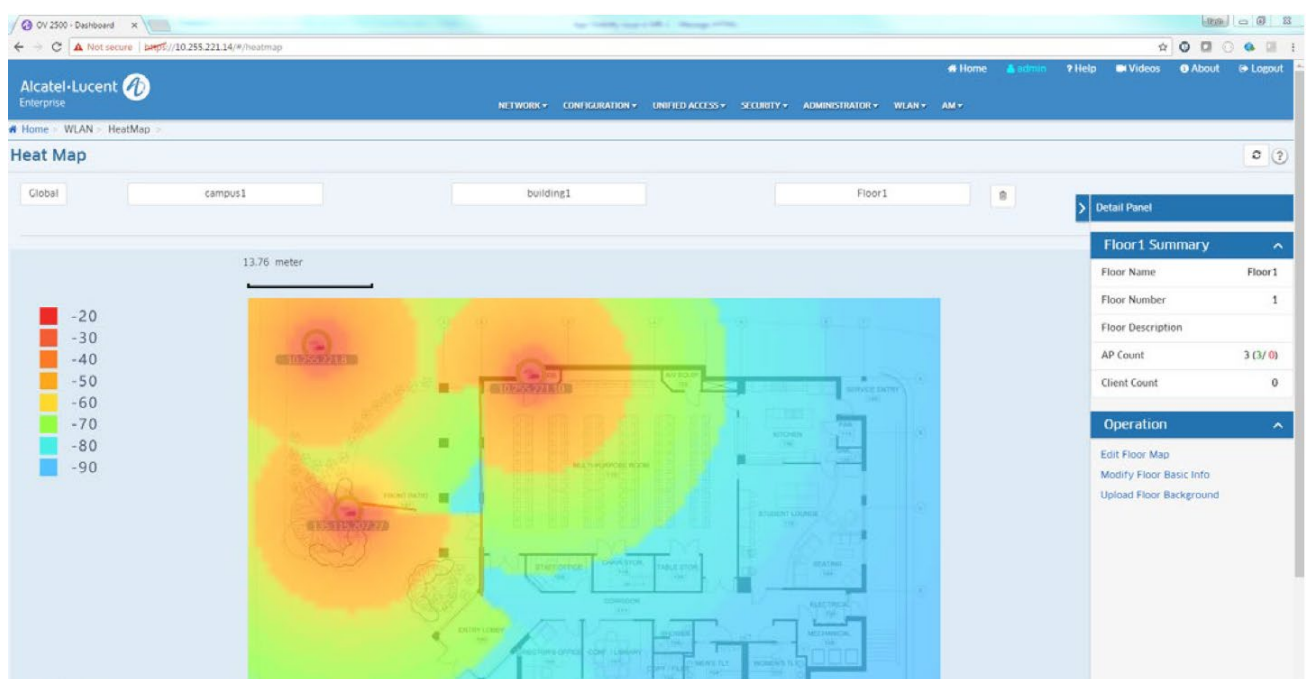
OV 2500 - Dashboard ×

Not secure | https://10.255.221.14/#/heatmap

Alcatel·Lucent Enterprise

Home admin ? Help Videos About Logout

NETWORK ▾ CONFIGURATION ▾ UNIFIED ACCESS ▾ SECURITY ▾ ADMINISTRATOR ▾ WLAN ▾ AM ▾

Home > WLAN > HeatMap >

Heat Map

Global campus1 building1 Floor1

Detail Panel

13.76 meter

-20
-30
-40
-50
-60
-70
-80
-90

10.255.221.8
10.255.221.10
10.255.222.27

MULTI-PURPOSE ROOM
KITCHEN
SERVICE ENTRY
STUDENT LOUNGE
SEATING
STAFF OFFICE
TABLE STOR.
CORRIDOR
ELECTRICAL
MECHANICAL
ENTRY LOBBY
DIRECTOR'S OFFICE
LIBRARY
MEN'S TLT.
WOMEN'S TLT.
FRONT PATIO

Floor1 Summary

| | |
|---|---|
| Floor Name | Floor1 |
| Floor Number | 1 |
| Floor Description | |
| AP Count | 3 (3/0) |
| Client Count | 0 |

Operation

Edit Floor Map
Modify Floor Basic Info
Upload Floor Background